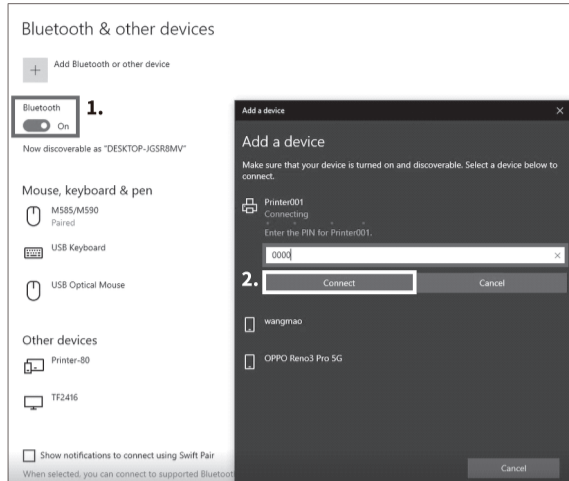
Bluetooth & other devices

+ Add Bluetooth or other device

Bluetooth 1.
On

Now discoverable as "DESKTOP-JGSR8MV"

Mouse, keyboard & pen

M585/M590
Paired

USB Keyboard

USB Optical Mouse

Other devices

Printer-80

TF2416

Show notifications to connect using Swift Pair

When selected, you can connect to supported Bluetoot

Add a device ×

Add a device

Make sure that your device is turned on and discoverable. Select a device below to connect.

Printer001
Connecting
Enter the PIN for Printer001.

0000 ×

2. Connect Cancel

wangmao

OPPO Reno3 Pro 5G

Cancel